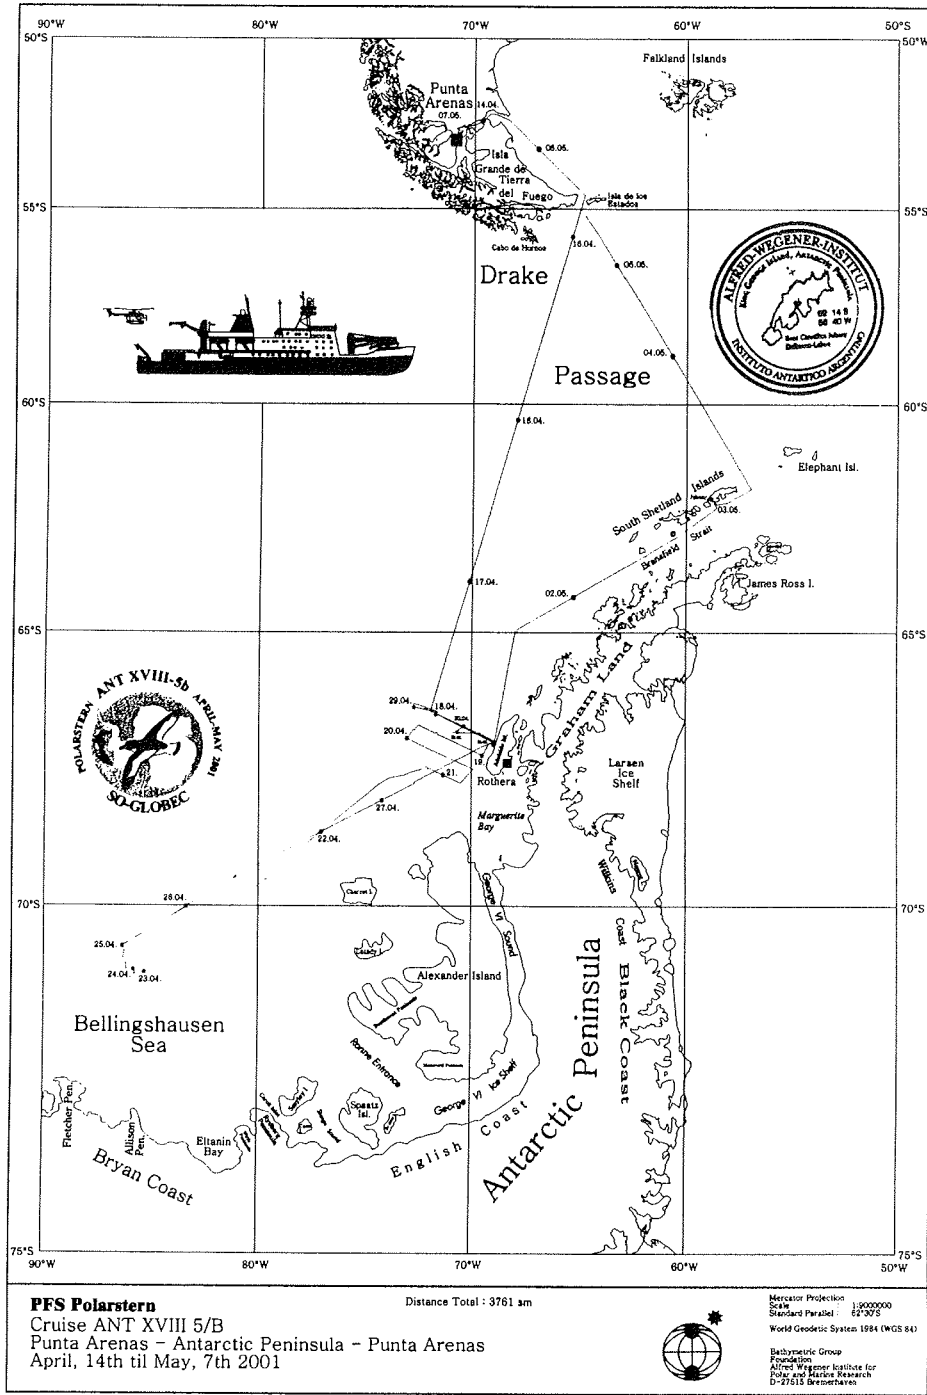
90°W 80°W 70°W 60°W 50°S
50°S 50°W

Falkland Islands

Punta Arenas
14.04.
07.05.
06.05.
Isla Grande de Tierra del Fuego
Isla de los Estados
55°S 55°S
Cabo de Hornos
16.04.
05.05.
Drake
04.05.
Passage

ALFRED-WEGENER-INSTITUT
King George Island, Antarctic Peninsula
62 14 S
58 40 W
Base Científica Jubany
Dallmann-Labor
INSTITUTO ANTARTICO ARGENTINO

60°S 60°S
15.04.
Elephant Isl.
South Shetland Islands
03.05.
Bransfield Strait
17.04.
02.05.
James Ross I.
65°S 65°S

POLARSTERN ANT XVIII-5b APRIL-MAY 2001
SO-GLOBEC

29.04.
18.04.
20.04.
19.
21.
Rothera
Graham Land
Larsen Ice Shelf
27.04.
22.04.
Marguerite Bay
Wilkins Coast
26.04.
70°S 70°S
Charcot I.
George VI Sound
25.04.
24.04.
23.04.
Alexander Island
Black Coast
Antarctic Peninsula
Bellingshausen Sea
Ronne Entrance
George VI Ice Shelf
Spaatz Isl.
Fletcher Pen.
Allison Pen.
Eltanin Bay
English Coast
Bryan Coast
75°S 75°S
90°W 80°W 70°W 60°W 50°W

PFS Polarstern
Cruise ANT XVIII 5/B
Punta Arenas - Antarctic Peninsula - Punta Arenas
April, 14th til May, 7th 2001

Distance Total : 3761 sm

Mercator Projection
Scale 1:9000000
Standard Parallel 62°30'S
World Geodetic System 1984 (WGS 84)

Bathymetric Group
Foundation
Alfred Wegener Institute for Polar and Marine Research
D-27515 Bremerhaven